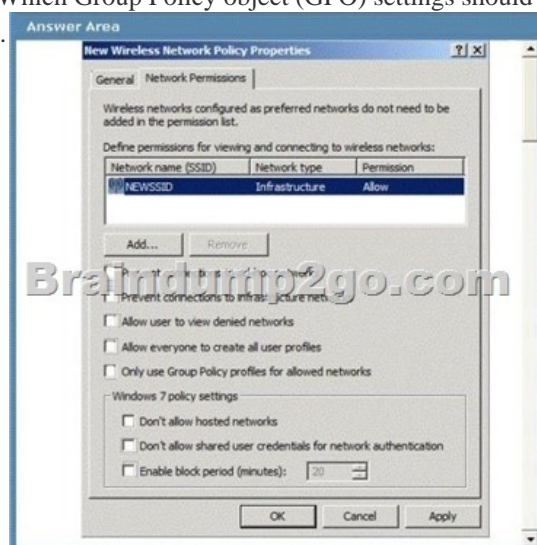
Which Group Policy object (GPO) settings should

Answer Area

New Wireless Network Policy Properties ? X

General Network Permissions

Wireless networks configured as preferred networks do not need to be added in the permission list.

Define permissions for viewing and connecting to wireless networks:

| Network name (SSID) | Network type | Permission |
|---|---|---|
| NEWSSID | Infrastructure | Allow |

Add... Remove

Braindump2go.com

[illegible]

Prevent connections to infras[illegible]cture net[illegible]

Allow user to view denied networks

Allow everyone to create all user profiles

Only use Group Policy profiles for allowed networks

Windows 7 policy settings

Don't allow hosted networks

Don't allow shared user credentials for network authentication

Enable block period (minutes): 20

OK Cancel Apply